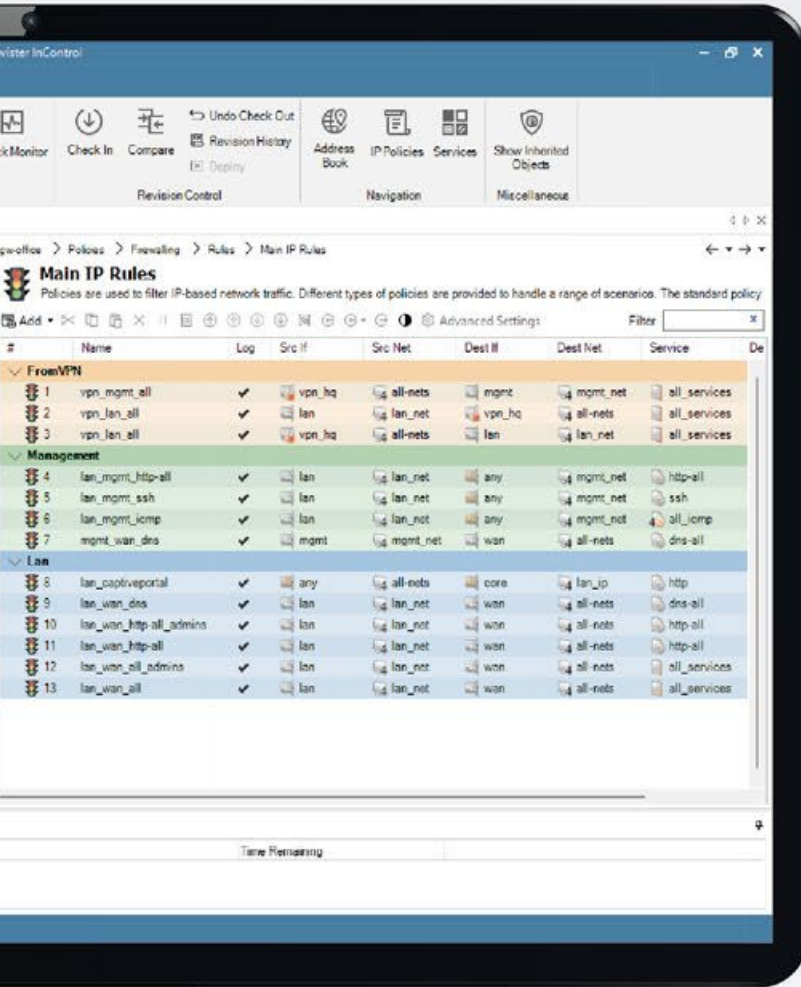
vister InControl

k Monitor Check In Compare Undo Check Out Revision History Deploy Address Book IP Policies Services Show Inherited Objects

Revision Control Navigation Miscellaneous

gw-office > Policies > Firewalling > Rules > Main IP Rules

Main IP Rules

Policies are used to filter IP-based network traffic. Different types of policies are provided to handle a range of scenarios. The standard policy

Add • Advanced Settings Filter

| # | Name | Log | Src If | Src Net | Dest If | Dest Net | Service | De |
|---|---|---|---|---|---|---|---|---|
| FromVPN | | | | | | | | |
| 1 | vpn_mgmt_all | ✔ | vpn_hq | all-nets | mgmt | mgmt_net | all_services | |
| 2 | vpn_lan_all | ✔ | lan | lan_net | vpn_hq | all-nets | all_services | |
| 3 | vpn_lan_all | ✔ | vpn_hq | all-nets | lan | lan_net | all_services | |
| Management | | | | | | | | |
| 4 | lan_mgmt_http-all | ✔ | lan | lan_net | any | mgmt_net | http-all | |
| 5 | lan_mgmt_ssh | ✔ | lan | lan_net | any | mgmt_net | ssh | |
| 6 | lan_mgmt_icmp | ✔ | lan | lan_net | any | mgmt_net | all_icmp | |
| 7 | mgmt_wan_dns | ✔ | mgmt | mgmt_net | wan | all-nets | dns-all | |
| Lan | | | | | | | | |
| 8 | lan_captiveportal | ✔ | any | all-nets | core | lan_ip | http | |
| 9 | lan_wan_dns | ✔ | lan | lan_net | wan | all-nets | dns-all | |
| 10 | lan_wan_http-all_admins | ✔ | lan | lan_net | wan | all-nets | http-all | |
| 11 | lan_wan_http-all | ✔ | lan | lan_net | wan | all-nets | http-all | |
| 12 | lan_wan_all_admins | ✔ | lan | lan_net | wan | all-nets | all_services | |
| 13 | lan_wan_all | ✔ | lan | lan_net | wan | all-nets | all_services | |

Time Remaining